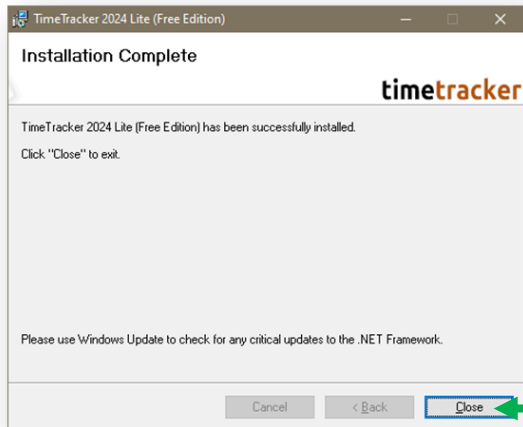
TimeTracker 2024 Lite (Free Edition)

Installation Complete

timetracker

TimeTracker 2024 Lite (Free Edition) has been successfully installed.

Click "Close" to exit.

Please use Windows Update to check for any critical updates to the .NET Framework.

Cancel

< Back

Close